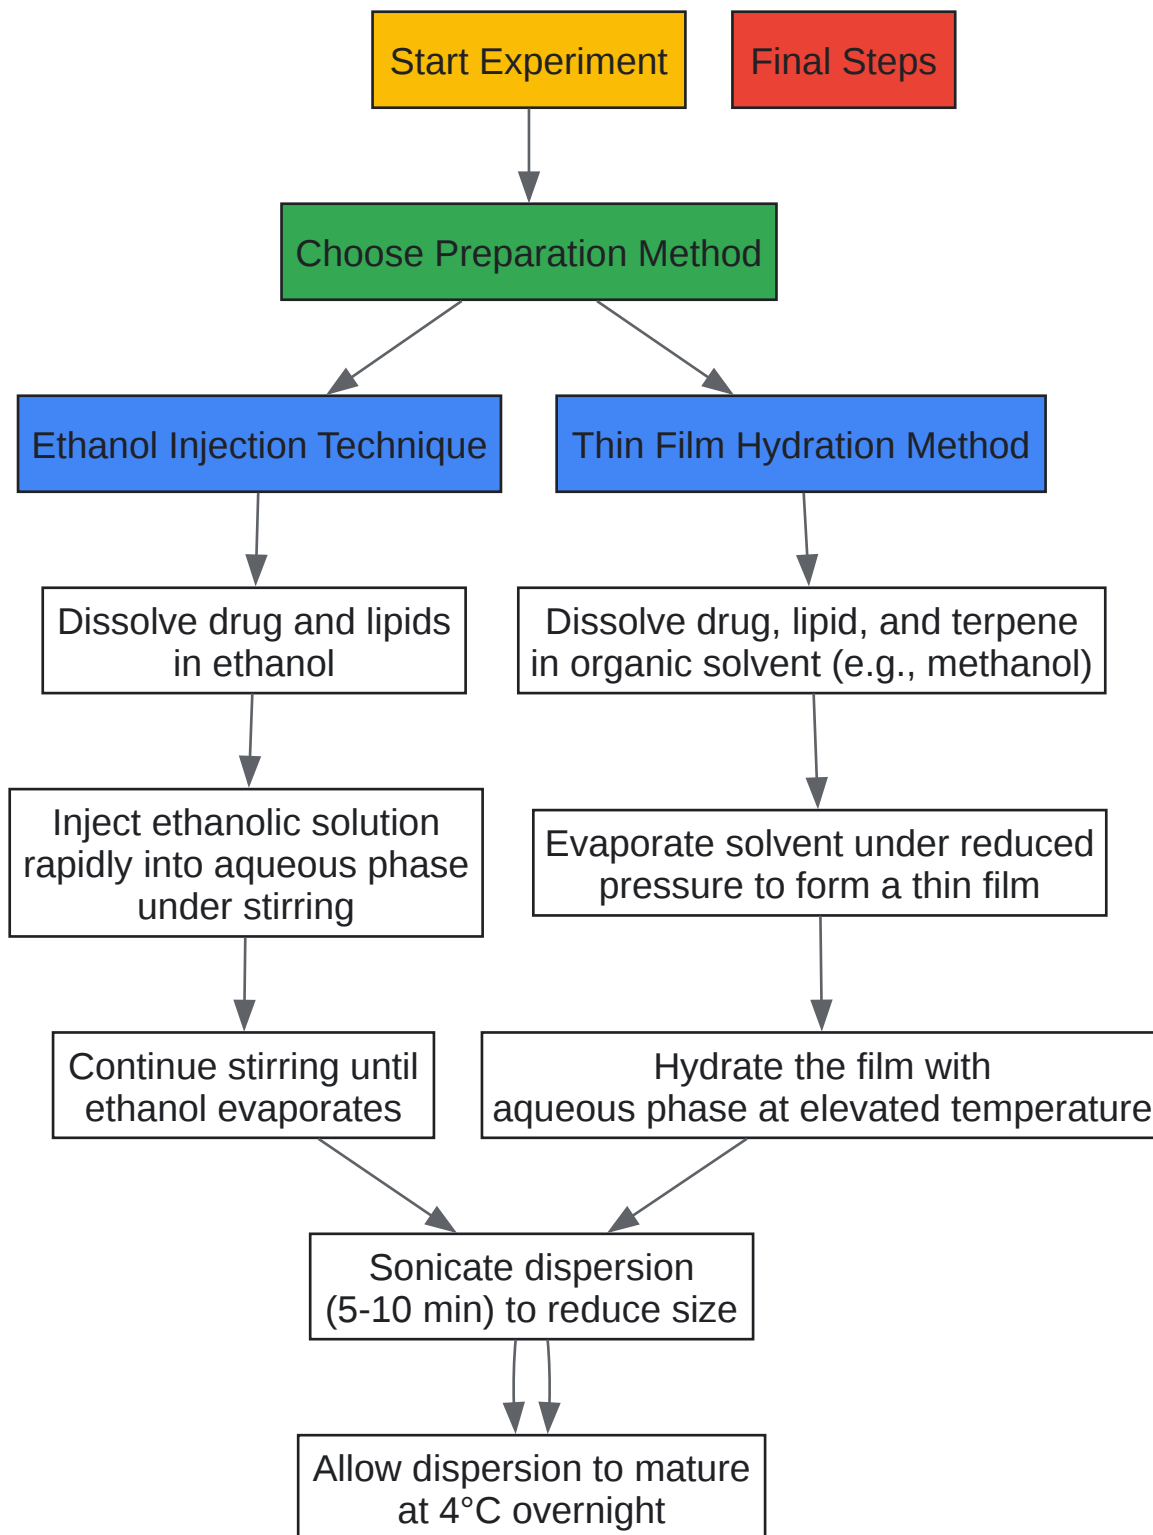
Start Experiment

Final Steps

Choose Preparation Method

Ethanol Injection Technique

Thin Film Hydration Method

Dissolve drug and lipids in ethanol

Dissolve drug, lipid, and terpene in organic solvent (e.g., methanol)

Inject ethanolic solution rapidly into aqueous phase under stirring

Evaporate solvent under reduced pressure to form a thin film

Continue stirring until ethanol evaporates

Hydrate the film with aqueous phase at elevated temperature

Sonicate dispersion (5-10 min) to reduce size

Allow dispersion to mature at 4°C overnight